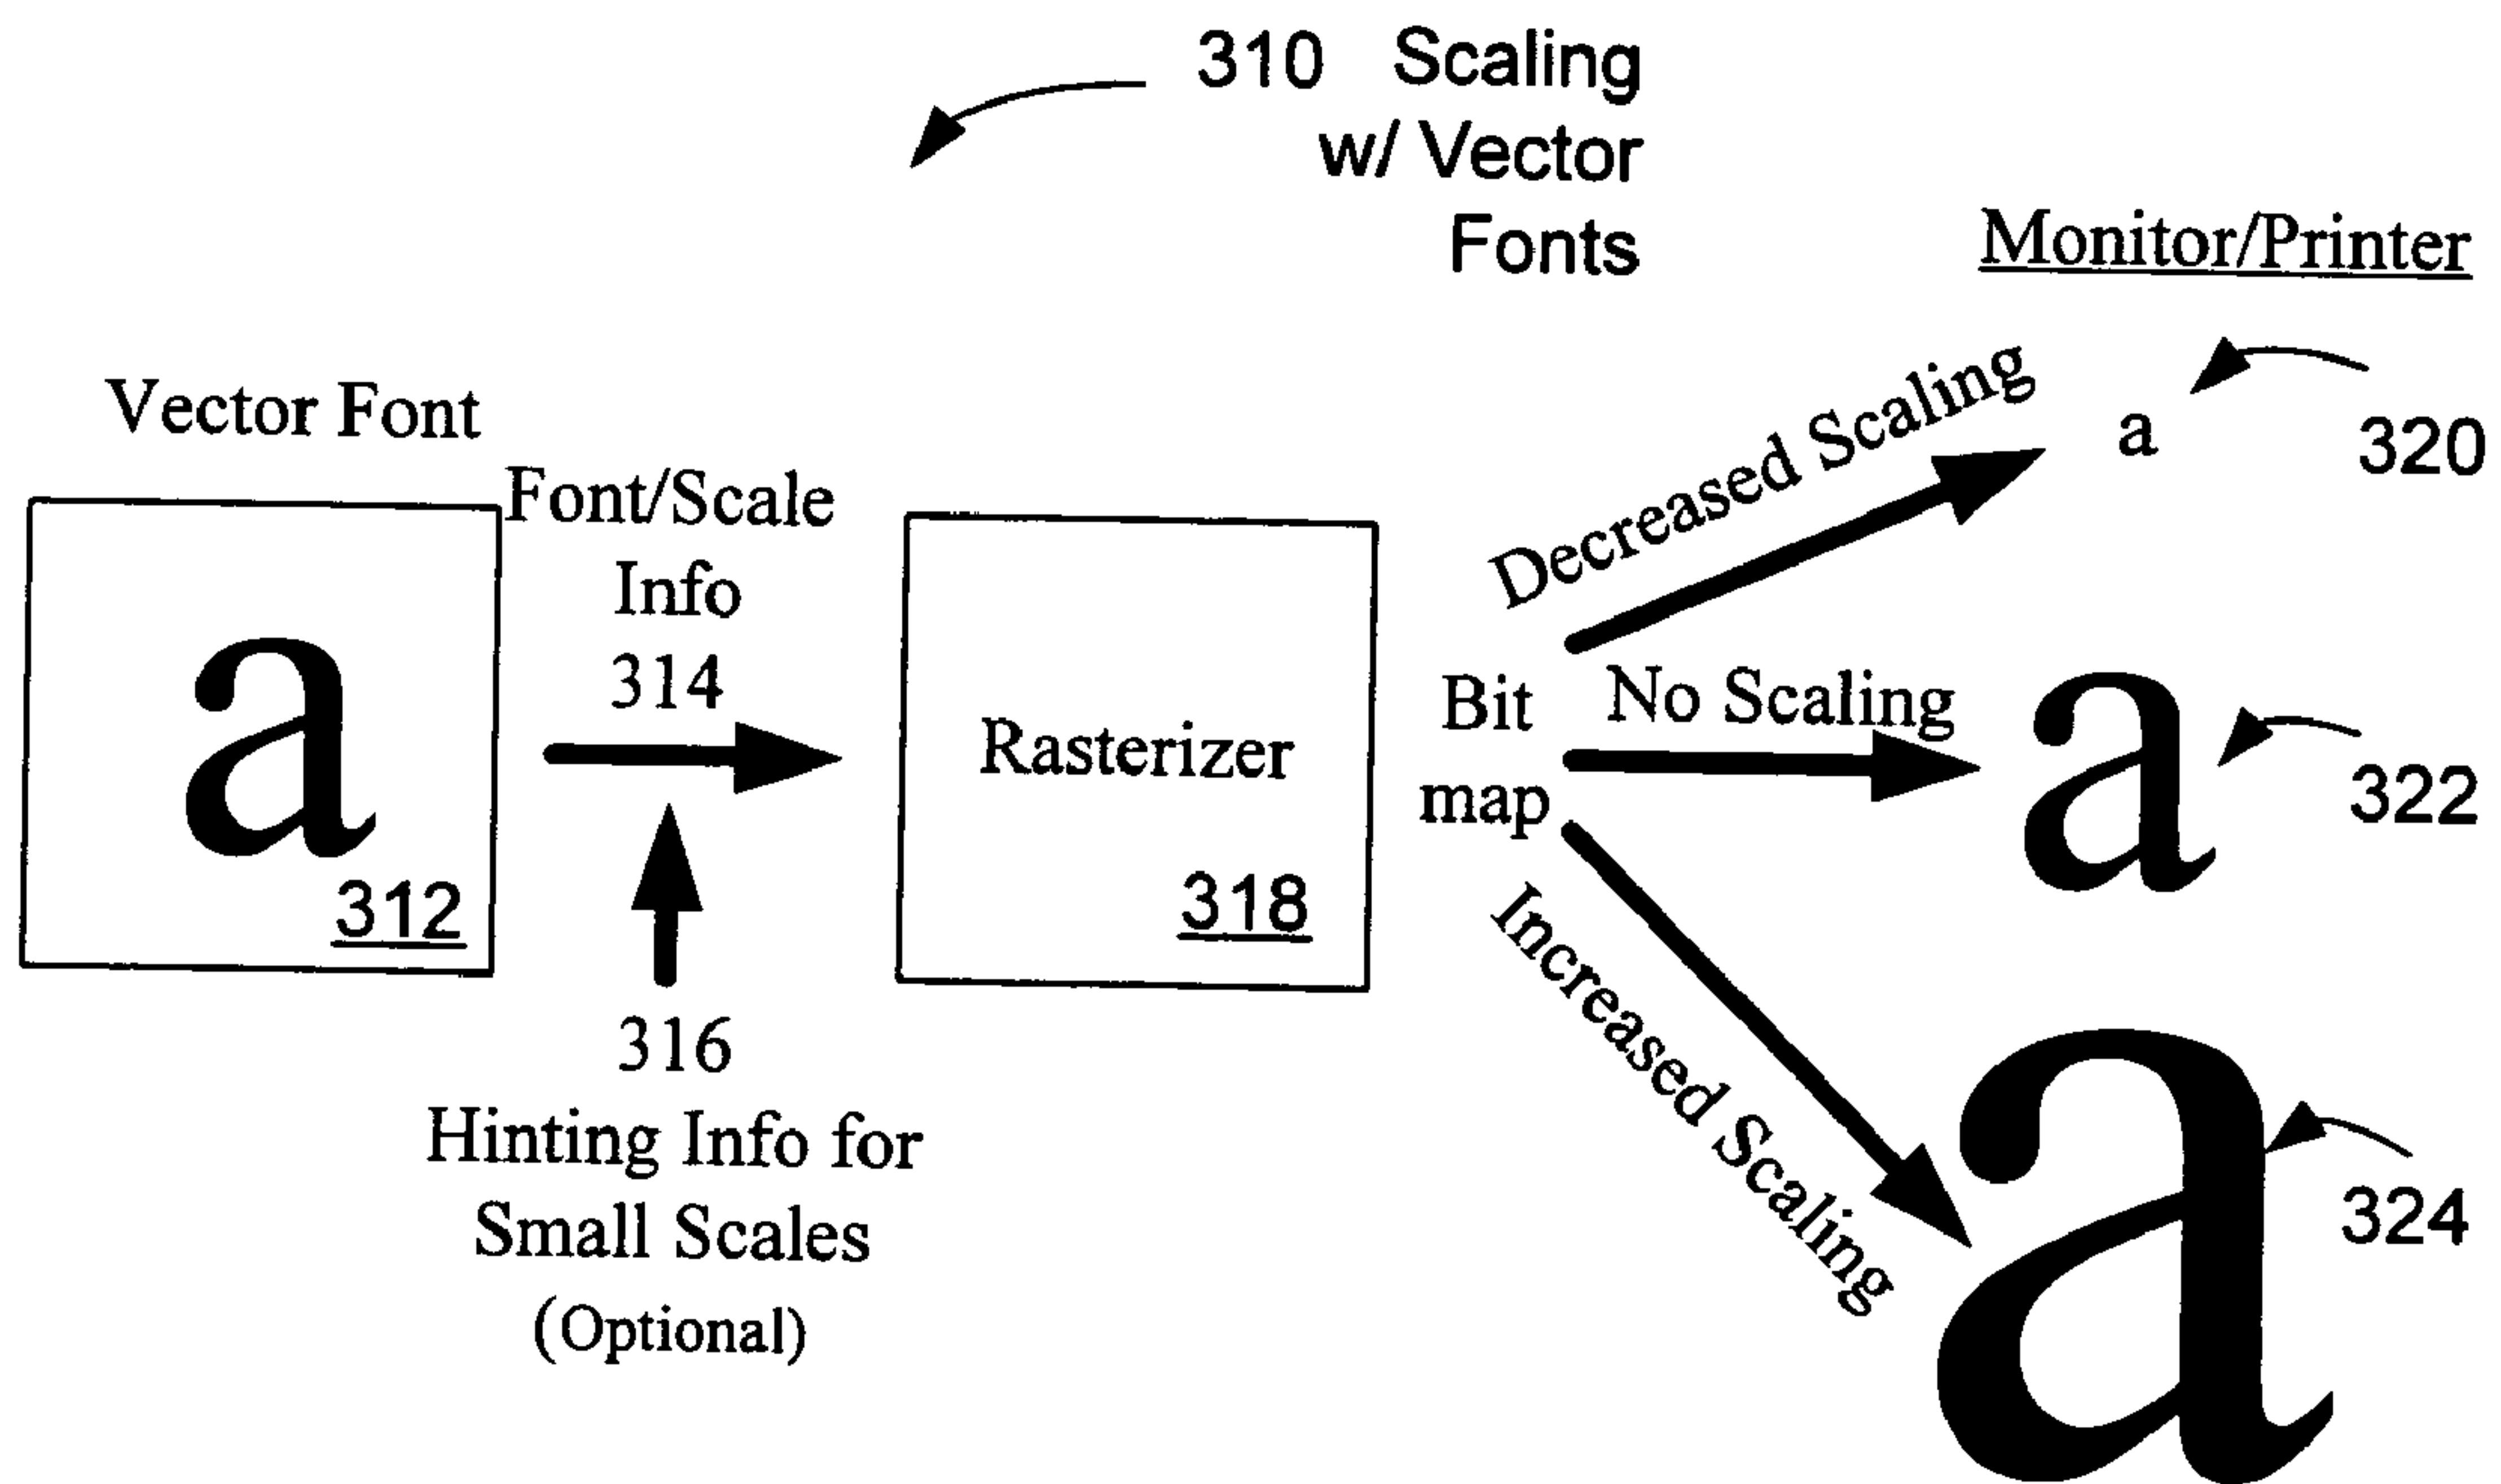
310 Scaling w/ Vector Fonts

Monitor/Printer

Vector Font

a

312

Font/Scale Info 314

316 Hinting Info for Small Scales (Optional)

Rasterizer

318

Bit map

Decreased Scaling

No Scaling

Increased Scaling

a

320

a

322

a

324